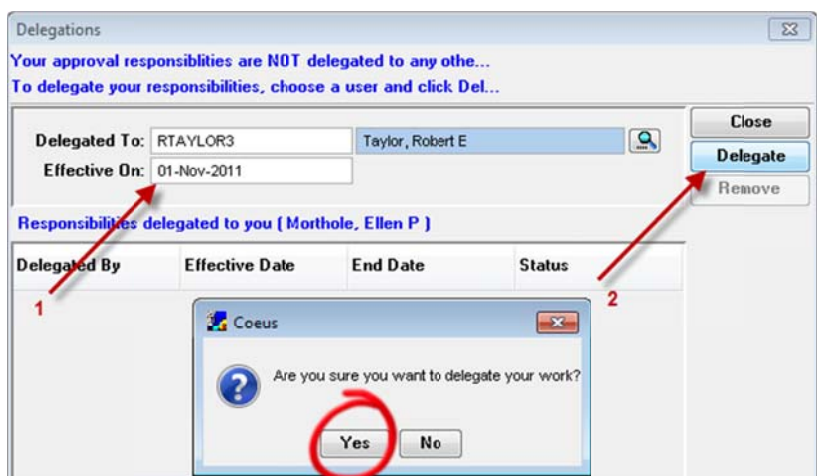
Delegations

Your approval responsiblities are NOT delegated to any othe...

To delegate your responsibilities, choose a user and click Del...

Delegated To: RTAYLOR3 Taylor, Robert E

Effective On: 01-Nov-2011

Close

Delegate

Remove

Responsibilities delegated to you ( Morthole, Ellen P )

| Delegated By | Effective Date | End Date | Status |
|---|---|---|---|

1

2

Coeus

Are you sure you want to delegate your work?

Yes

No